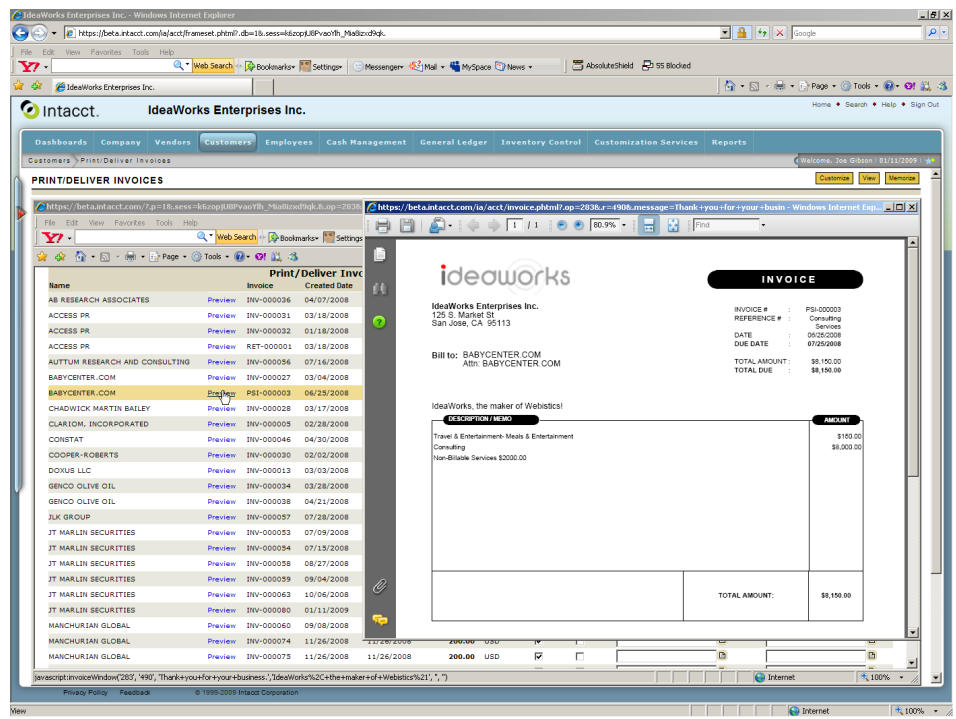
IdeaWorks Enterprises Inc. - Windows Internet Explorer

https://beta.intacct.com/ia/acct/frameset.phtml?.db=1&.sess=k6zopjU8PvaoYlh_Mia8izxd9qk.

Google

File Edit View Favorites Tools Help

Y! Web Search Bookmarks Settings Messenger Mail MySpace News AbsoluteShield 55 Blocked

IdeaWorks Enterprises Inc.

Page Tools

Intacct. IdeaWorks Enterprises Inc.

Home Search Help Sign Out

Dashboards Company Vendors Customers Employees Cash Management General Ledger Inventory Control Customization Services Reports

Customers Print/Deliver Invoices

Welcome, Joe Gibson | 01/11/2009

PRINT/DELIVER INVOICES

Customize View Memorize

https://beta.intacct.com/ia/acct/?.p=1&.sess=k6zopjU8PvaoYlh_Mia8izxd9qk.&.op=2836

File Edit View Favorites Tools Help

Web Search Bookmarks Settings

Page Tools

Print/Deliver Invo

| Name | | Invoice | Created Date |
|---|---|---|---|
| AB RESEARCH ASSOCIATES | Preview | INV-000036 | 04/07/2008 |
| ACCESS PR | Preview | INV-000031 | 03/18/2008 |
| ACCESS PR | Preview | INV-000032 | 01/18/2008 |
| ACCESS PR | Preview | RET-000001 | 03/18/2008 |
| AUTTUM RESEARCH AND CONSULTING | Preview | INV-000056 | 07/16/2008 |
| BABYCENTER.COM | Preview | INV-000027 | 03/04/2008 |
| BABYCENTER.COM | Preview | PSI-000003 | 06/25/2008 |
| CHADWICK MARTIN BAILEY | Preview | INV-000028 | 03/17/2008 |
| CLARIOM, INCORPORATED | Preview | INV-000005 | 02/28/2008 |
| CONSTAT | Preview | INV-000046 | 04/30/2008 |
| COOPER-ROBERTS | Preview | INV-000030 | 02/02/2008 |
| DOXUS LLC | Preview | INV-000013 | 03/03/2008 |
| GENCO OLIVE OIL | Preview | INV-000034 | 03/28/2008 |
| GENCO OLIVE OIL | Preview | INV-000038 | 04/21/2008 |
| JLK GROUP | Preview | INV-000057 | 07/28/2008 |
| JT MARLIN SECURITIES | Preview | INV-000053 | 07/09/2008 |
| JT MARLIN SECURITIES | Preview | INV-000054 | 07/15/2008 |
| JT MARLIN SECURITIES | Preview | INV-000058 | 08/27/2008 |
| JT MARLIN SECURITIES | Preview | INV-000059 | 09/04/2008 |
| JT MARLIN SECURITIES | Preview | INV-000063 | 10/06/2008 |
| JT MARLIN SECURITIES | Preview | INV-000081 | 01/11/2009 |
| MANCHURIAN GLOBAL | Preview | INV-000060 | 09/08/2008 |
| MANCHURIAN GLOBAL | Preview | INV-000074 | 11/26/2008 |
| MANCHURIAN GLOBAL | Preview | INV-000075 | 11/26/2008 |

11/26/2008 200.00 USD
11/26/2008 200.00 USD

https://beta.intacct.com/ia/acct/invoice.phtml?.op=2836.r=4908.message=Thank+you+for+your+busin - Windows Internet Exp...

1 / 1 80.9% Find

ideaworks

INVOICE

IdeaWorks Enterprises Inc.
125 S. Market St
San Jose, CA 95113

INVOICE # : PSI-000003
REFERENCE # : Consulting Services
DATE : 06/25/2008
DUE DATE : 07/25/2008

Bill to: BABYCENTER.COM
Attn: BABYCENTER.COM

TOTAL AMOUNT : $8,150.00
TOTAL DUE : $8,150.00

IdeaWorks, the maker of Webistics!

DESCRIPTION / MEMO

AMOUNT

Travel & Entertainment- Meals & Entertainment $150.00
Consulting $8,000.00
Non-Billable Services $2000.00

TOTAL AMOUNT: $8,150.00

javascript:invoiceWindow('283', '490', 'Thank+you+for+your+business.', 'IdeaWorks%2C+the+maker+of+Webistics%21', '', '')

Internet 100%

Privacy Policy Feedback © 1999-2009 Intacct Corporation

View

Internet 100%